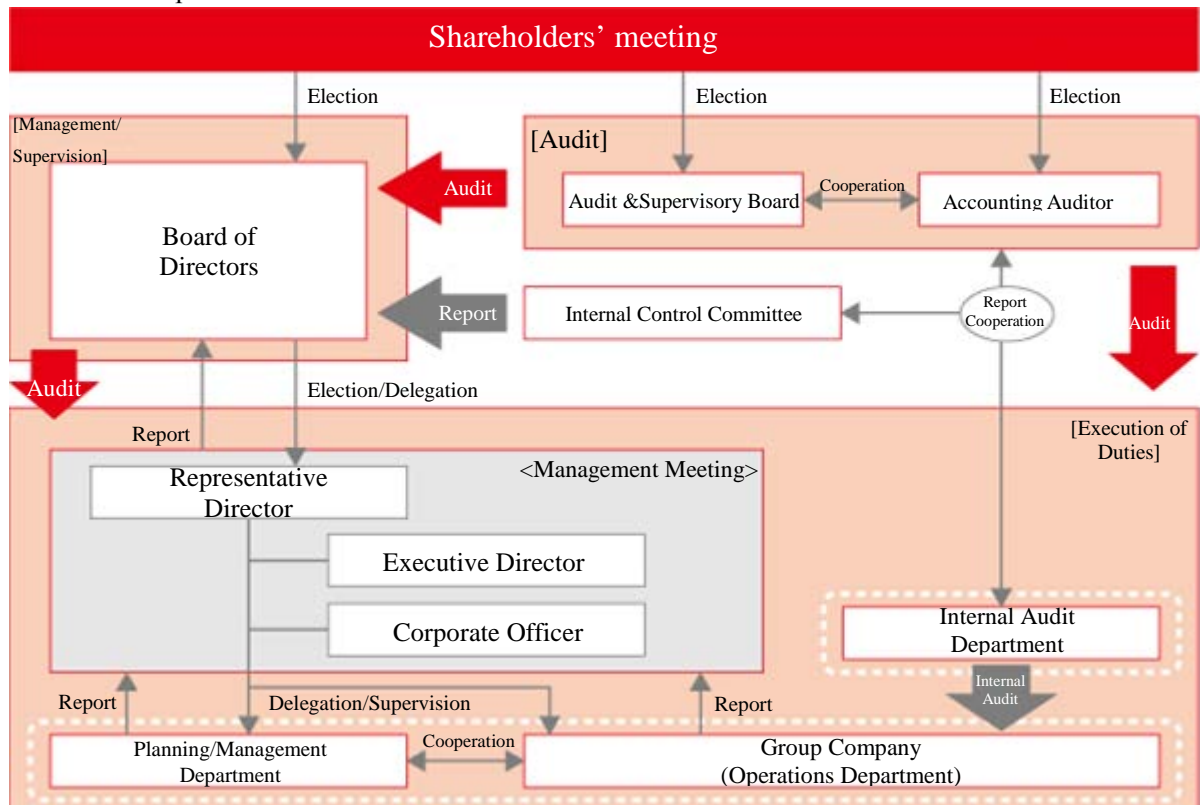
Shareholders' meeting

Election

Election

Election

[Management/ Supervision]

Audit

Board of Directors

[Audit]

Audit &Supervisory Board

Cooperation

Accounting Auditor

Report

Internal Control Committee

Report Cooperation

Audit

Audit

Election/Delegation

Report

[Execution of Duties]

<Management Meeting>

Representative Director

Executive Director

Corporate Officer

Internal Audit Department

Internal Audit

Report

Delegation/Supervision

Report

Planning/Management Department

Cooperation

Group Company (Operations Department)